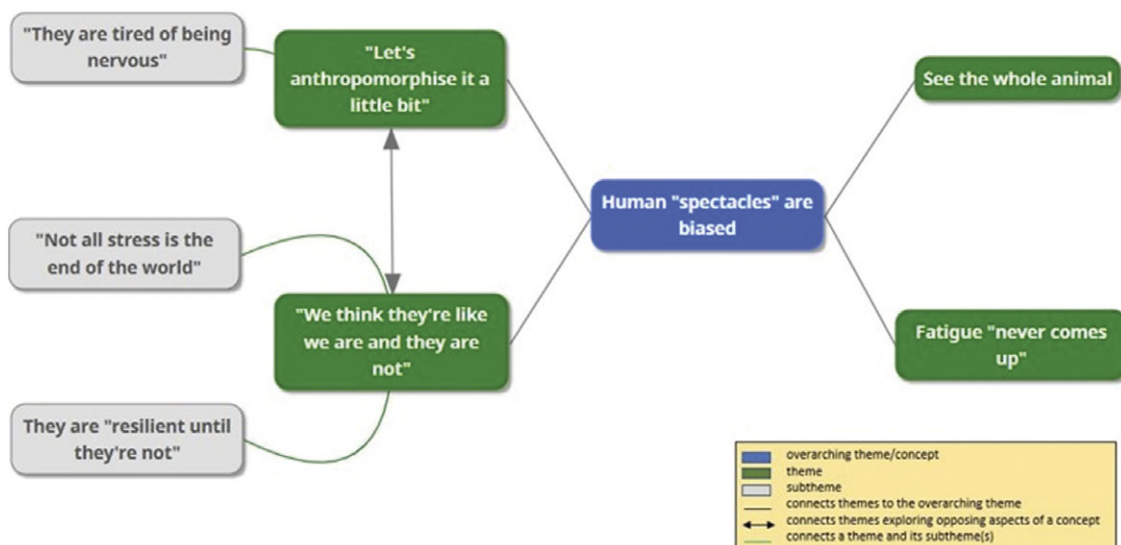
"They are tired of being nervous"

"Let's anthropomorphise it a little bit"

See the whole animal

"Not all stress is the end of the world"

Human "spectacles" are biased

"We think they're like we are and they are not"

Fatigue "never comes up"

They are "resilient until they're not"

overarching theme/concept
theme
subtheme
connects themes to the overarching theme
connects themes exploring opposing aspects of a concept
connects a theme and its subtheme(s)